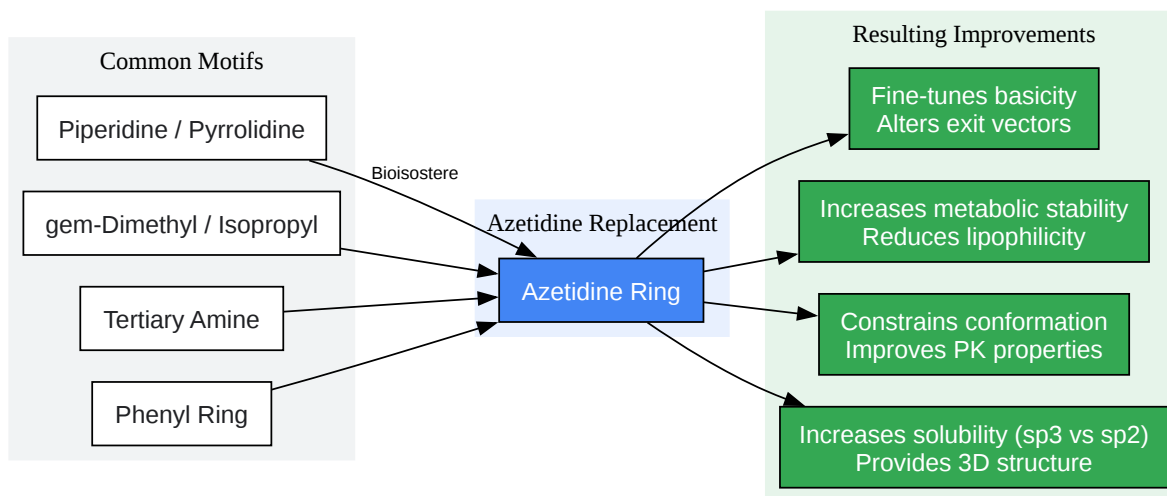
Common Motifs

Piperidine / Pyrrolidine

gem-Dimethyl / Isopropyl

Tertiary Amine

Phenyl Ring

Bioisostere

Azetidine Replacement

Azetidine Ring

Resulting Improvements

Fine-tunes basicity
Alters exit vectors

Increases metabolic stability
Reduces lipophilicity

Constrains conformation
Improves PK properties

Increases solubility (sp3 vs sp2)
Provides 3D structure